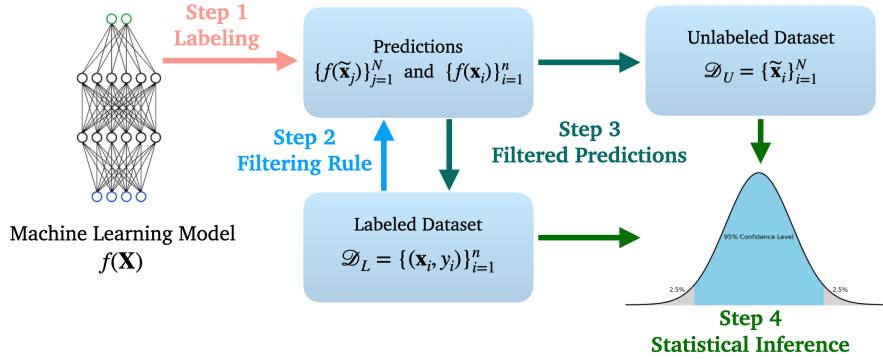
Step 1
Labeling

Predictions
$\{f(\widetilde{\mathbf{x}}_j)\}_{j=1}^N$ and $\{f(\mathbf{x}_i)\}_{i=1}^n$

Unlabeled Dataset
$\mathscr{D}_U = \{\widetilde{\mathbf{x}}_i\}_{i=1}^N$

Step 2
Filtering Rule

Step 3
Filtered Predictions

Machine Learning Model
$f(\mathbf{X})$

Labeled Dataset
$\mathscr{D}_L = \{(\mathbf{x}_i, y_i)\}_{i=1}^n$

95% Confidence Level

2.5%

2.5%

Step 4
Statistical Inference